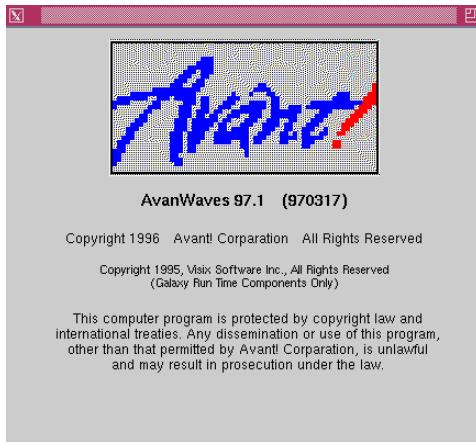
Avant!

AvanWaves 97.1 (970317)

Copyright 1996 Avant! Corparation All Rights Reserved

Copyright 1995, Visix Software Inc., All Rights Reserved
(Galaxy Run Time Components Only)

This computer program is protected by copyright law and international treaties. Any dissemination or use of this program, other than that permitted by Avant! Corparation, is unlawful and may result in prosecution under the law.